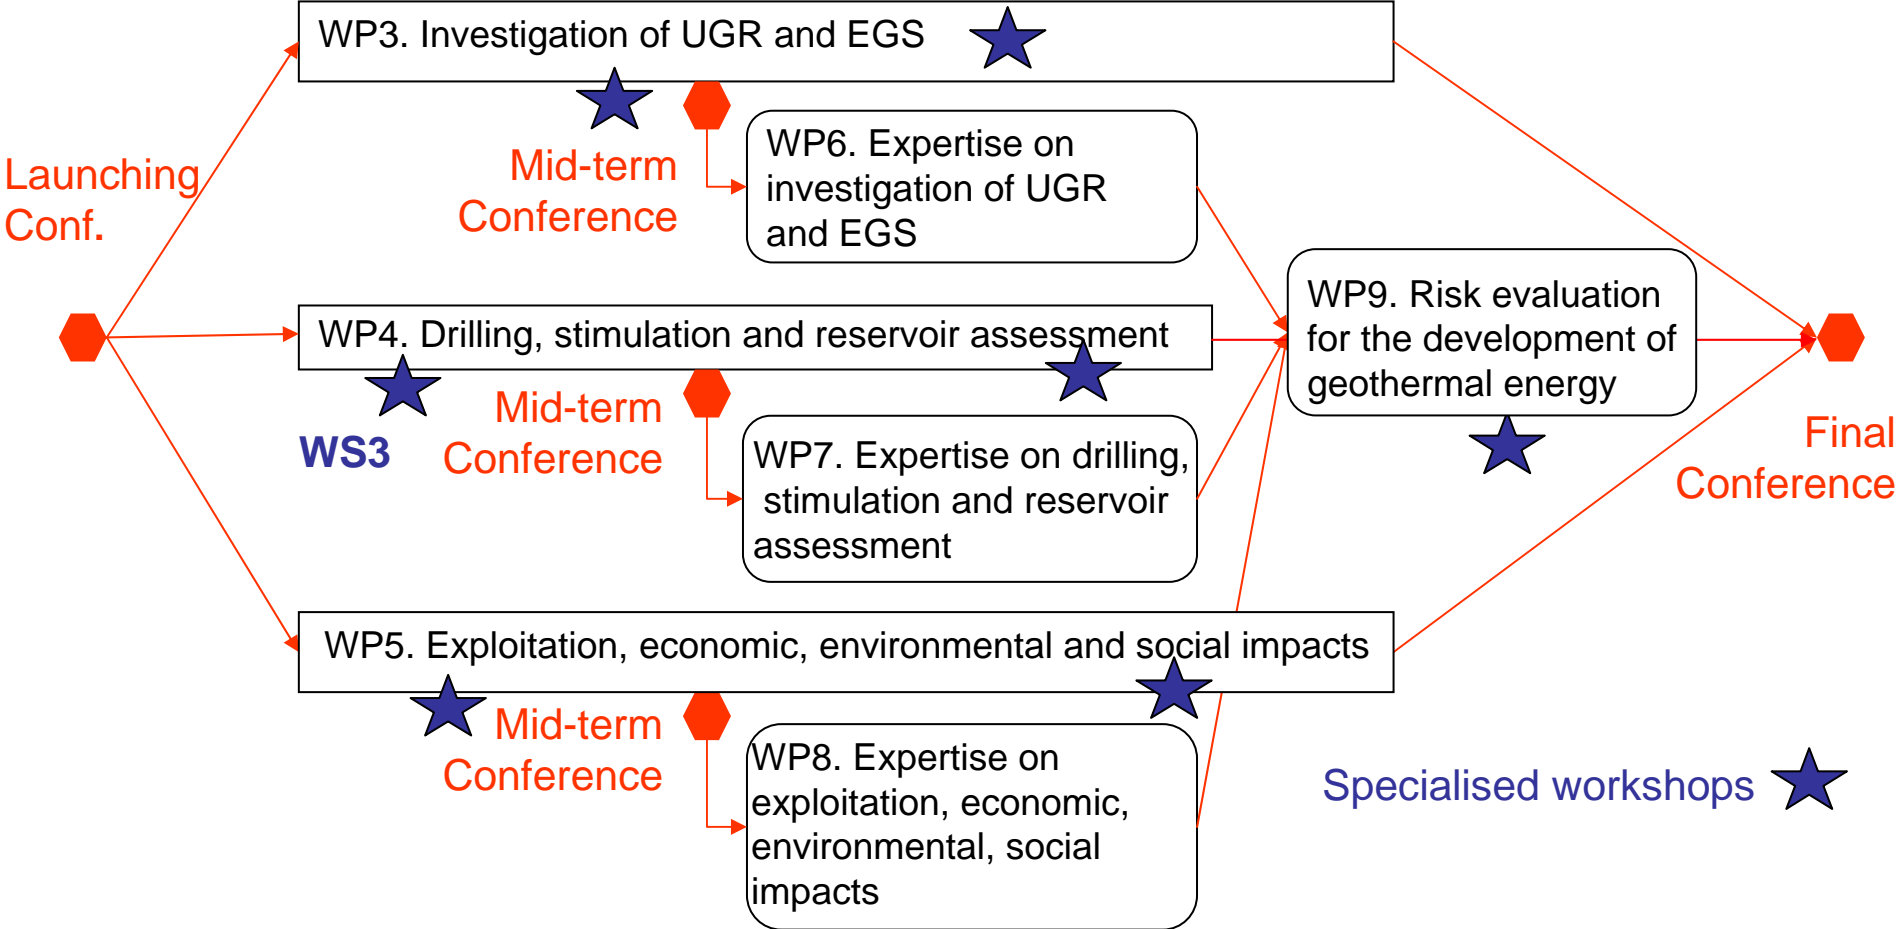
WP3. Investigation of UGR and EGS

Launching Conf.

Mid-term Conference

WP6. Expertise on investigation of UGR and EGS

WP4. Drilling, stimulation and reservoir assessment

WP9. Risk evaluation for the development of geothermal energy

WS3

Mid-term Conference

WP7. Expertise on drilling, stimulation and reservoir assessment

Final Conference

WP5. Exploitation, economic, environmental and social impacts

Mid-term Conference

WP8. Expertise on exploitation, economic, environmental, social impacts

Specialised workshops